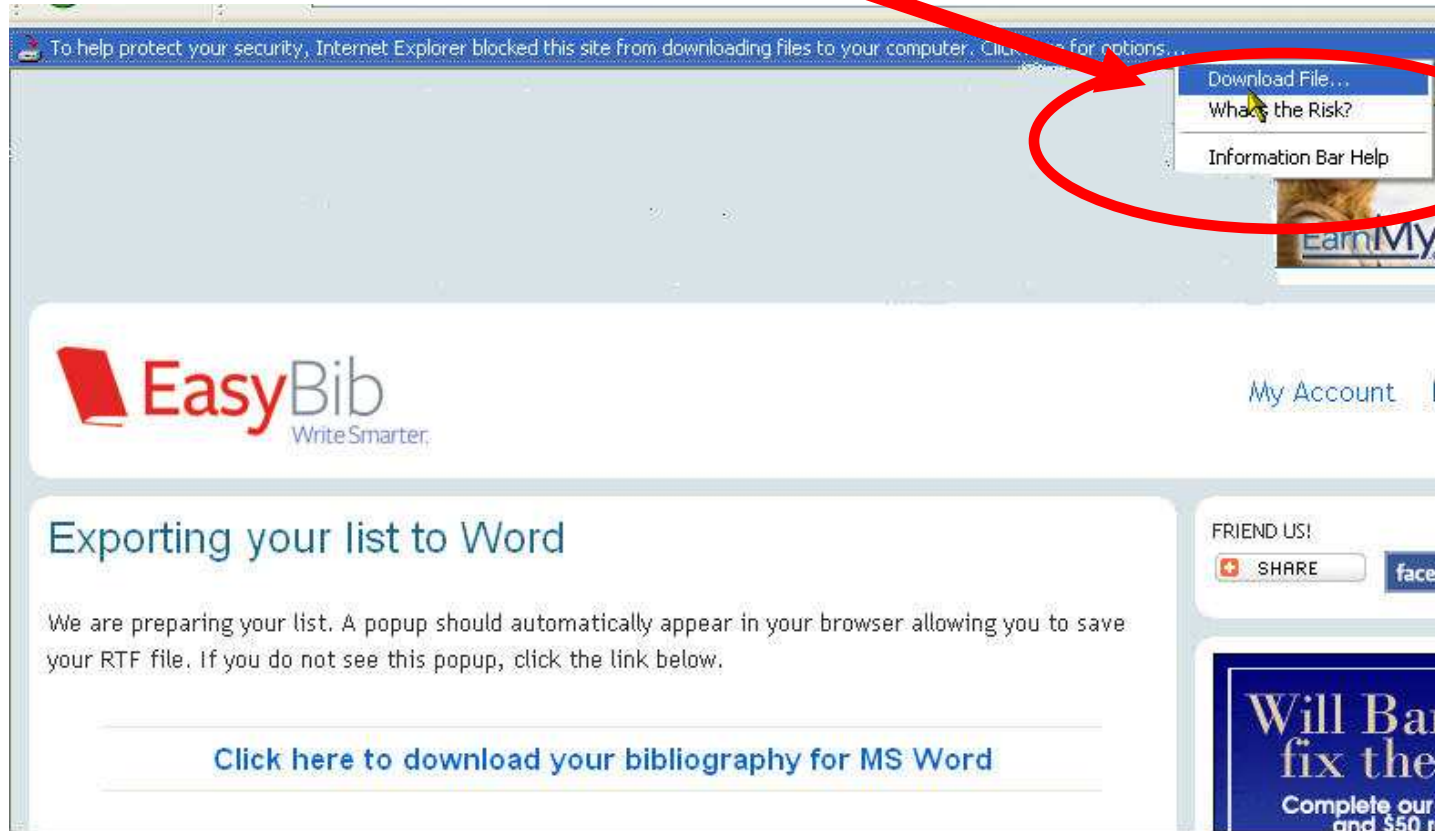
To help protect your security, Internet Explorer blocked this site from downloading files to your computer. Click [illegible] for options...

Download File...
What's the Risk?
Information Bar Help

EarnMy

EasyBib
Write Smarter.

My Account

Exporting your list to Word

We are preparing your list. A popup should automatically appear in your browser allowing you to save your RTF file. If you do not see this popup, click the link below.

Click here to download your bibliography for MS Word

FRIEND US!
SHARE
face

Will Ba
fix the
Complete our
and $50